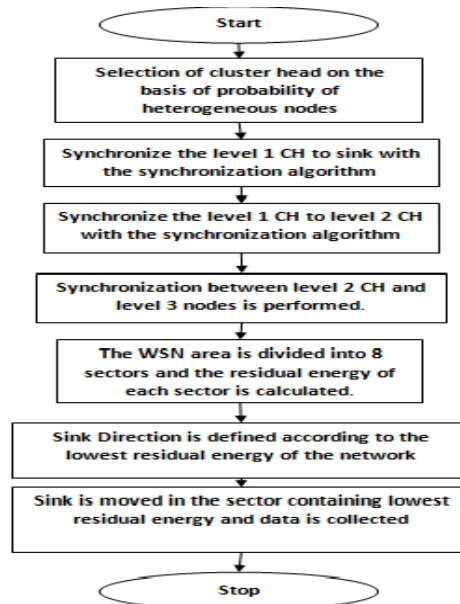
Start

Selection of cluster head on the basis of probability of heterogeneous nodes

Synchronize the level 1 CH to sink with the synchronization algorithm

Synchronize the level 1 CH to level 2 CH with the synchronization algorithm

Synchronization between level 2 CH and level 3 nodes is performed.

The WSN area is divided into 8 sectors and the residual energy of each sector is calculated.

Sink Direction is defined according to the lowest residual energy of the network

Sink is moved in the sector containing lowest residual energy and data is collected

Stop